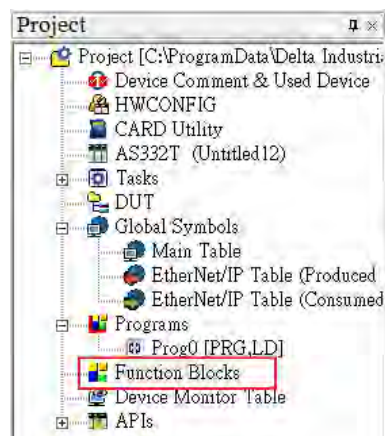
Project

Project [C:\ProgramData\Delta Industri

Device Comment & Used Device

HWCONFIG

CARD Utility

AS332T (Untitled12)

Tasks

DUT

Global Symbols

Main Table

EtherNet/IP Table (Produced

EtherNet/IP Table (Consumed

Programs

Prog0 [PRG,LD]

Function Blocks

Device Monitor Table

APIs